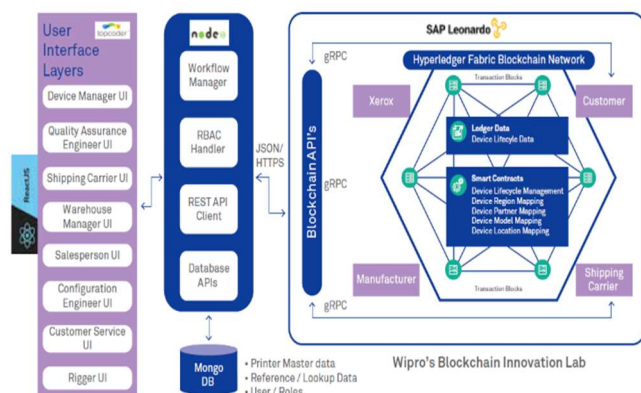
User Interface Layers

topcoder

Device Manager UI

Quality Assurance Engineer UI

Shipping Carrier UI

Warehouse Manager UI

Salesperson UI

Configuration Engineer UI

Customer Service UI

Rigger UI

ReactJS

node

Workflow Manager

RBAC Handler

REST API Client

Database APIs

JSON/ HTTPS

Mongo DB

• Printer Master data
• Reference / Lookup Data
• User / Roles

SAP Leonardo

gRPC

gRPC

gRPC

Blockchain API's

Hyperledger Fabric Blockchain Network

Transaction Blocks

Xerox

Customer

Ledger Data
Device Lifecycle Data

Smart Contracts
Device Lifecycle Management
Device Region Mapping
Device Partner Mapping
Device Model Mapping
Device Location Mapping

Manufacturer

Shipping Carrier

Transaction Blocks

Wipro's Blockchain Innovation Lab